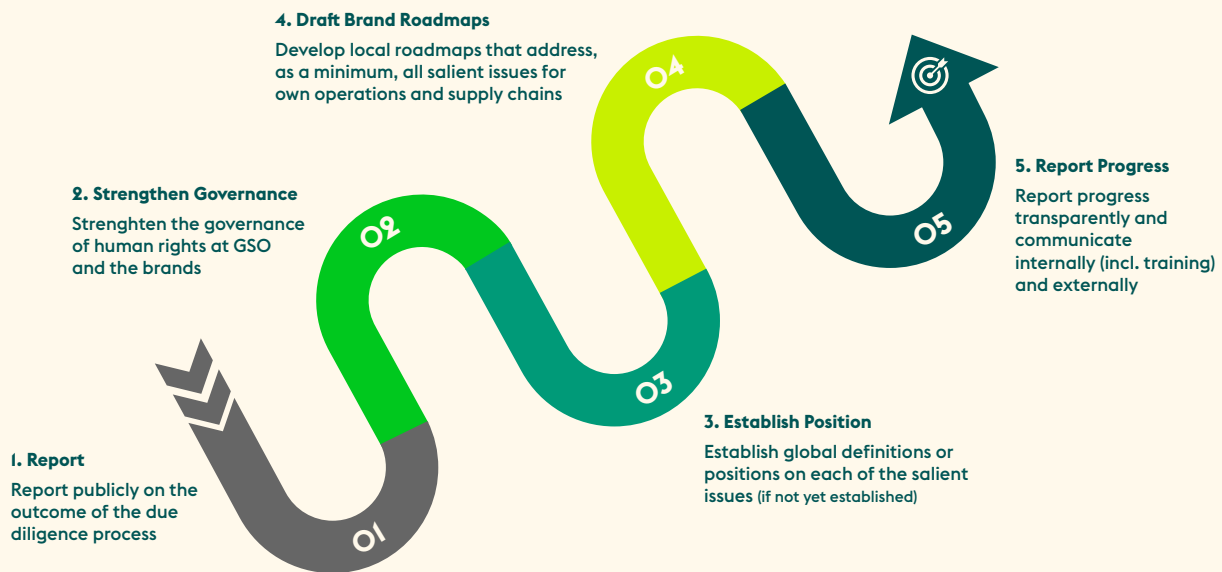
4. Draft Brand Roadmaps

Develop local roadmaps that address, as a minimum, all salient issues for own operations and supply chains

2. Strengthen Governance

Strenghten the governance of human rights at GSO and the brands

5. Report Progress

Report progress transparently and communicate internally (incl. training) and externally

04

02

05

03

01

3. Establish Position

Establish global definitions or positions on each of the salient issues (if not yet established)

1. Report

Report publicly on the outcome of the due diligence process